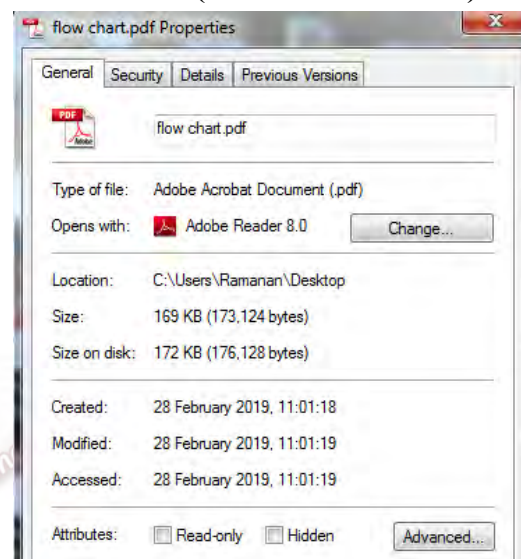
flow chart.pdf Properties

General | Security | Details | Previous Versions

PDF

flow chart.pdf

Type of file: Adobe Acrobat Document (.pdf)

Opens with: Adobe Reader 8.0 Change...

Location: C:\Users\Ramanan\Desktop

Size: 169 KB (173,124 bytes)

Size on disk: 172 KB (176,128 bytes)

Created: 28 February 2019, 11:01:18

Modified: 28 February 2019, 11:01:19

Accessed: 28 February 2019, 11:01:19

Attributes: Read-only Hidden Advanced...